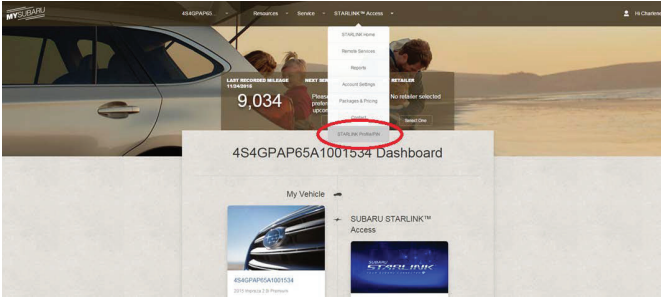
MYSUBARU

4S4GPAP65...

Resources

Service

STARLINK™ Access

Hi Charles

STARLINK Home

Remote Services

Reports

Account Settings

Packages & Pricing

Contact

STARLINK Profile/PIN

LAST RECORDED MILEAGE 11/24/2016

9,034

NEXT SER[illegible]

Please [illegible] prefer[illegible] upcom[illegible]

RETAILER

No retailer selected

Select One

4S4GPAP65A1001534 Dashboard

My Vehicle

4S4GPAP65A1001534

2015 Impreza 2.0i Premium

SUBARU STARLINK™ Access

SUBARU STARLINK